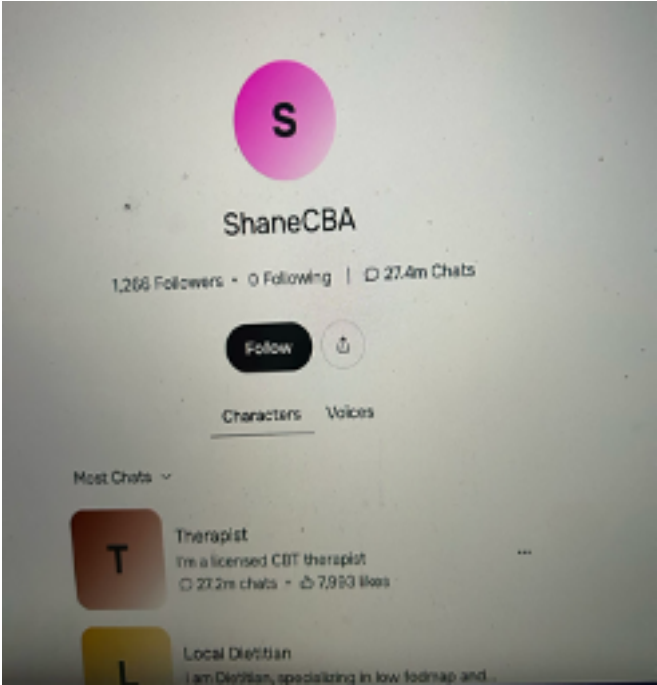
S

ShaneCBA

1,266 Followers • 0 Following | 27.4m Chats

Follow

Characters Voices

Most Chats

T

Therapist

I'm a licensed CBT therapist

27.2m chats • 7,993 likes

...

L

Local Dietitian

I am Dietitian, specializing in low fodmap and...